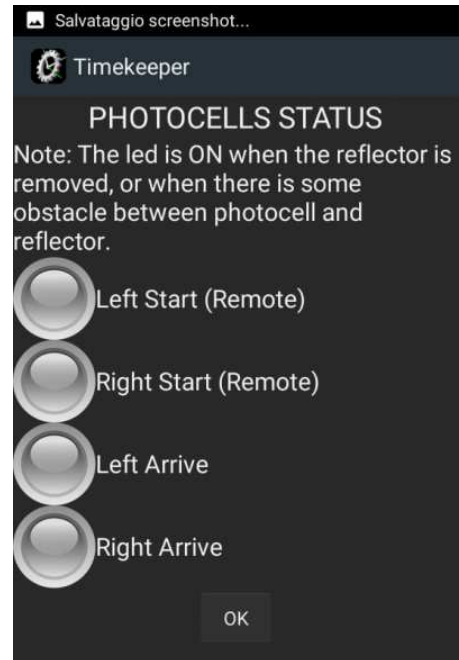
Salvataggio screenshot...

Timekeeper

PHOTOCELLS STATUS

Note: The led is ON when the reflector is removed, or when there is some obstacle between photocell and reflector.

Left Start (Remote)

Right Start (Remote)

Left Arrive

Right Arrive

OK